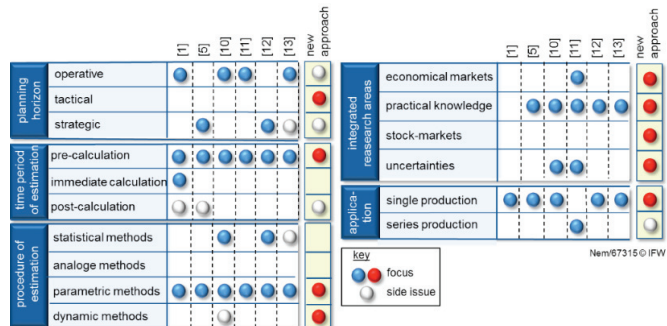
| | | [1] | [5] | [10] | [11] | [12] | [13] | new approach |
|---|---|---|---|---|---|---|---|---|
| planning horizon | operative | ● | | ● | ● | | ● | ○ |
| | tactical | | | | | | | ● |
| | strategic | | ● | | | ● | ○ | ○ |
| time period of estimation | pre-calculation | ● | ● | ● | ● | ● | ● | ● |
| | immediate calculation | ● | | | | | | |
| | post-calculation | ○ | ○ | | | | | ○ |
| procedure of estimation | statistical methods | | | ● | | ● | ○ | |
| | analoge methods | | | | | | | |
| | parametric methods | ● | ● | ● | ● | ● | ● | ● |
| | dynamic methods | | | ○ | | | | ● |

| | | [1] | [5] | [10] | [11] | [12] | [13] | new approach |
|---|---|---|---|---|---|---|---|---|
| integrated reasearch areas | economical markets | | | | ● | | | ● |
| | practical knowledge | | ● | ● | ● | ● | ● | ● |
| | stock-markets | | | | | | | ● |
| | uncertainties | | | ● | ● | | | ● |
| applica-tion | single production | ● | ● | ● | | ● | ● | ● |
| | series production | | | | ● | | | ○ |

key
focus
side issue

Nem/67315 © IFW